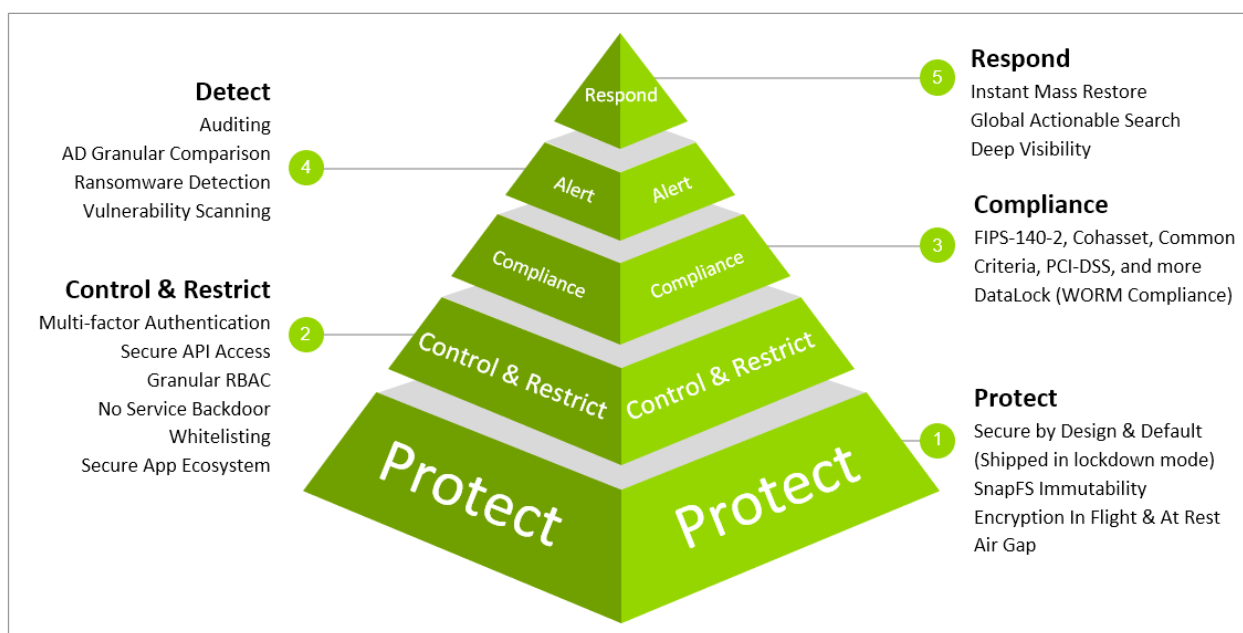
Detect
Auditing
AD Granular Comparison
Ransomware Detection
Vulnerability Scanning

4

Control & Restrict
Multi-factor Authentication
Secure API Access
Granular RBAC
No Service Backdoor
Whitelisting
Secure App Ecosystem

2

Respond

Alert Alert

Compliance Compliance

Control & Restrict Control & Restrict

Protect Protect

5
Respond
Instant Mass Restore
Global Actionable Search
Deep Visibility

3
Compliance
FIPS-140-2, Cohasset, Common Criteria, PCI-DSS, and more
DataLock (WORM Compliance)

1
Protect
Secure by Design & Default (Shipped in lockdown mode)
SnapFS Immutability
Encryption In Flight & At Rest
Air Gap